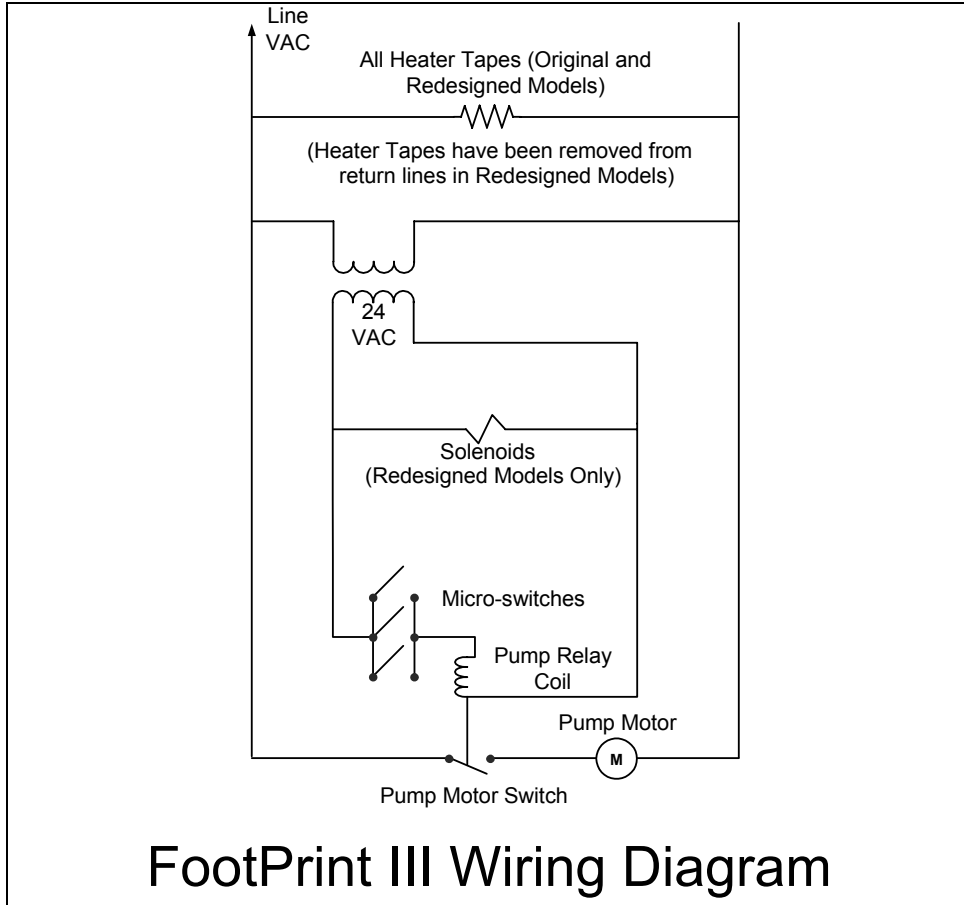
Line
VAC

All Heater Tapes (Original and Redesigned Models)

(Heater Tapes have been removed from return lines in Redesigned Models)

24
VAC

Solenoids
(Redesigned Models Only)

Micro-switches

Pump Relay
Coil

Pump Motor

M

Pump Motor Switch

FootPrint III Wiring Diagram